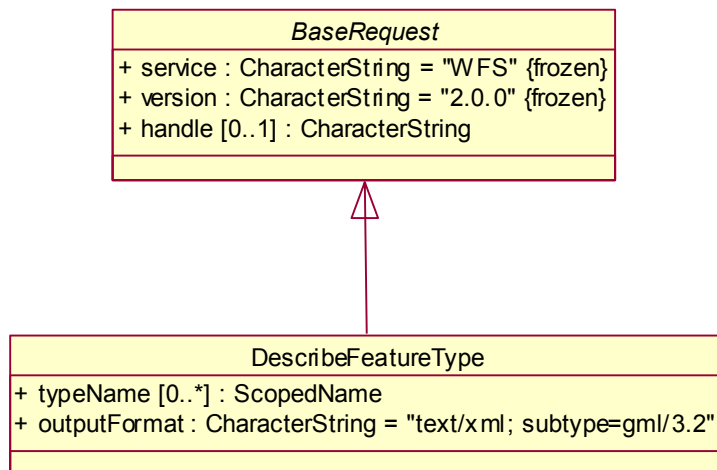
BaseRequest

+ service : CharacterString = "WFS" {frozen}
+ version : CharacterString = "2.0.0" {frozen}
+ handle [0..1] : CharacterString

DescribeFeatureType

+ typeName [0..*] : ScopedName
+ outputFormat : CharacterString = "text/xml; subtype=gml/3.2"